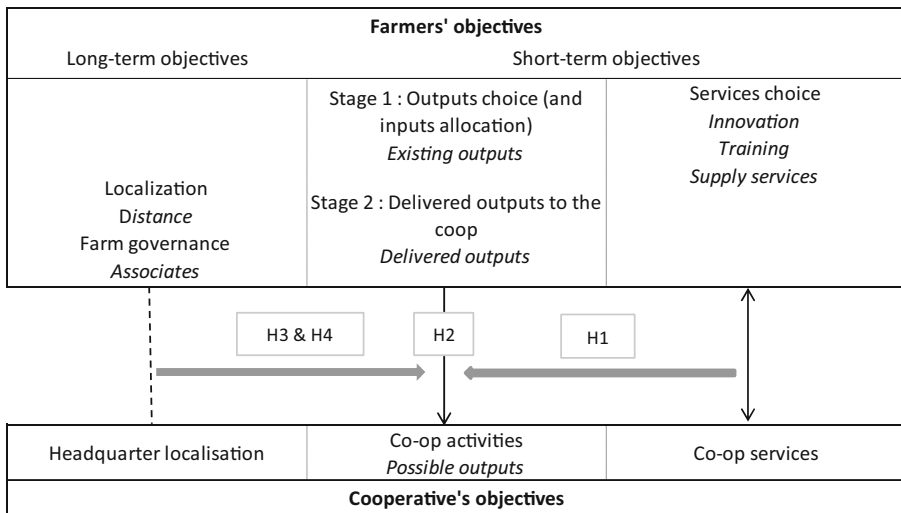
**Farmers' objectives**

Long-term objectives

Short-term objectives

Localization
D*istance*
Farm governance
*Associates*

Stage 1 : Outputs choice (and inputs allocation)
*Existing outputs*

Stage 2 : Delivered outputs to the coop
*Delivered outputs*

Services choice
*Innovation*
*Training*
*Supply services*

H3 & H4

H2

H1

Headquarter localisation

Co-op activities
*Possible outputs*

Co-op services

**Cooperative's objectives**